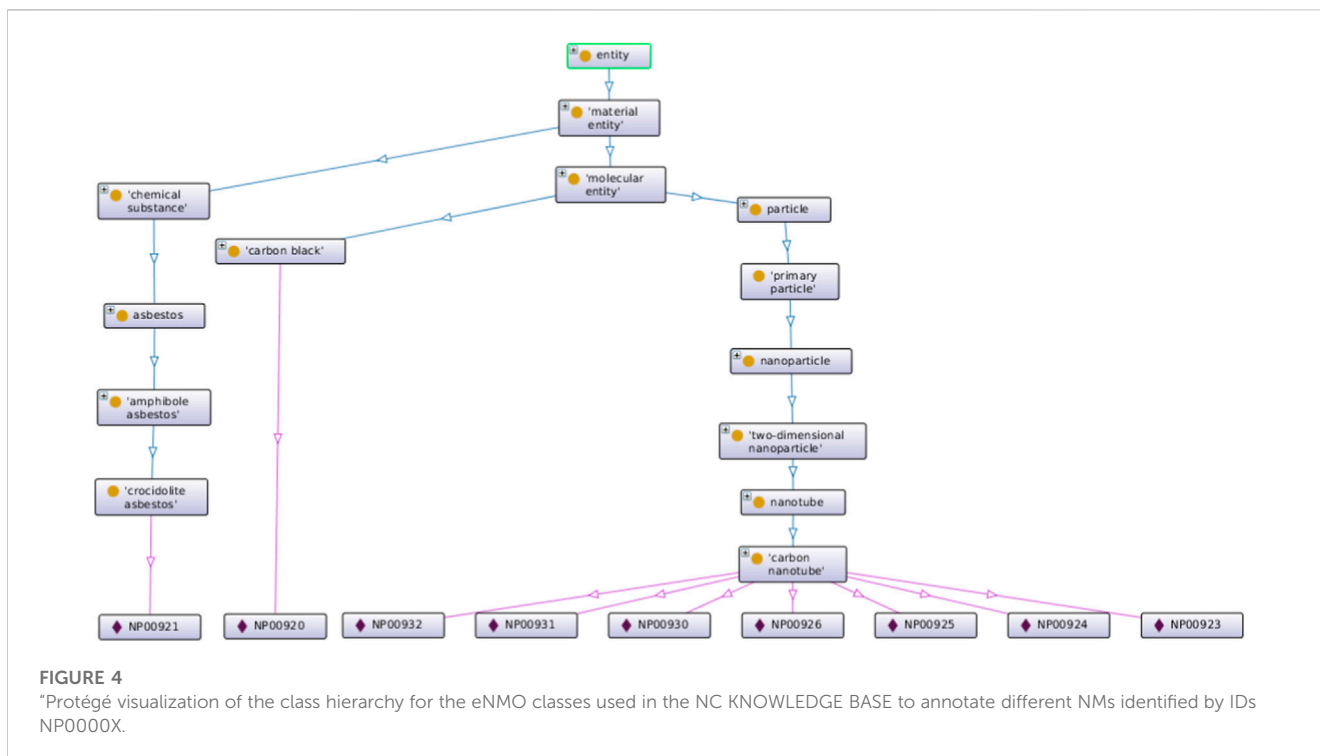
entity

'material entity'

'chemical substance'

'molecular entity'

particle

'carbon black'

'primary particle'

asbestos

nanoparticle

'amphibole asbestos'

'two-dimensional nanoparticle'

'crocidolite asbestos'

nanotube

'carbon nanotube'

NP00921

NP00920

NP00932

NP00931

NP00930

NP00926

NP00925

NP00924

NP00923

FIGURE 4
“Protégé visualization of the class hierarchy for the eNMO classes used in the NC KNOWLEDGE BASE to annotate different NMs identified by IDs NP0000X.